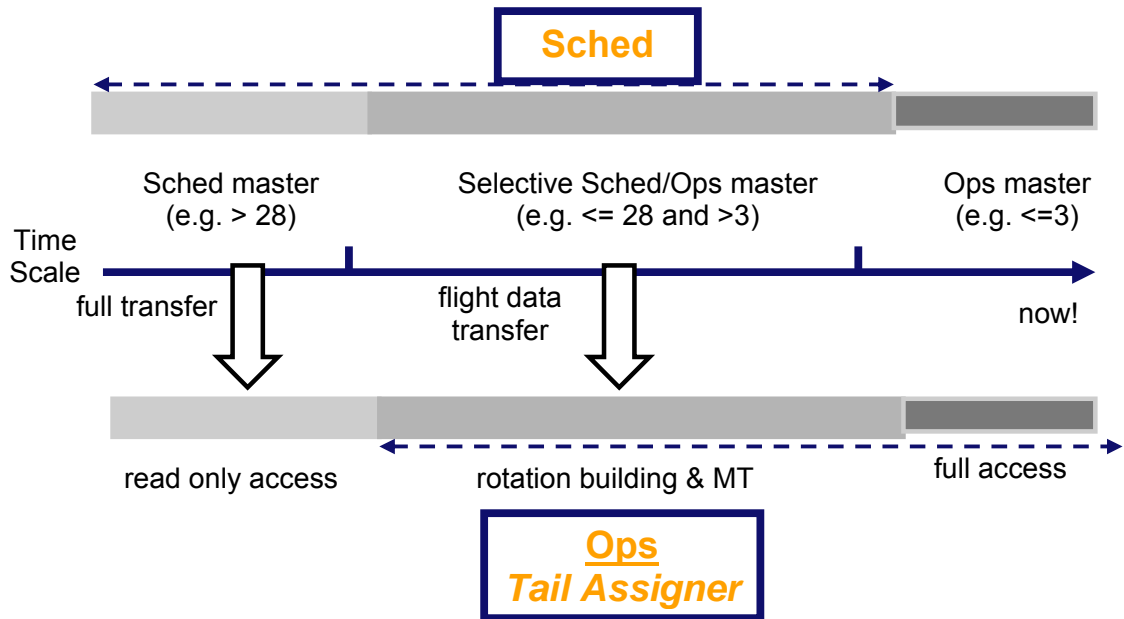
Sched

Sched master
(e.g. > 28)

Selective Sched/Ops master
(e.g. <= 28 and >3)

Ops master
(e.g. <=3)

Time Scale

full transfer

flight data transfer

now!

read only access

rotation building & MT

full access

Ops
Tail Assigner